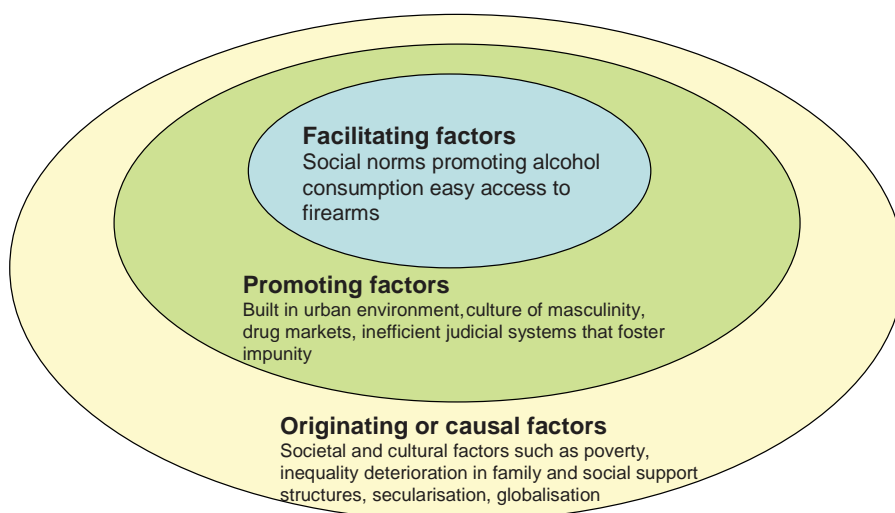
Facilitating factors
Social norms promoting alcohol consumption easy access to firearms

Promoting factors
Built in urban environment,culture of masculinity, drug markets, inefficient judicial systems that foster impunity

Originating or causal factors
Societal and cultural factors such as poverty, inequality deterioration in family and social support structures, secularisation, globalisation